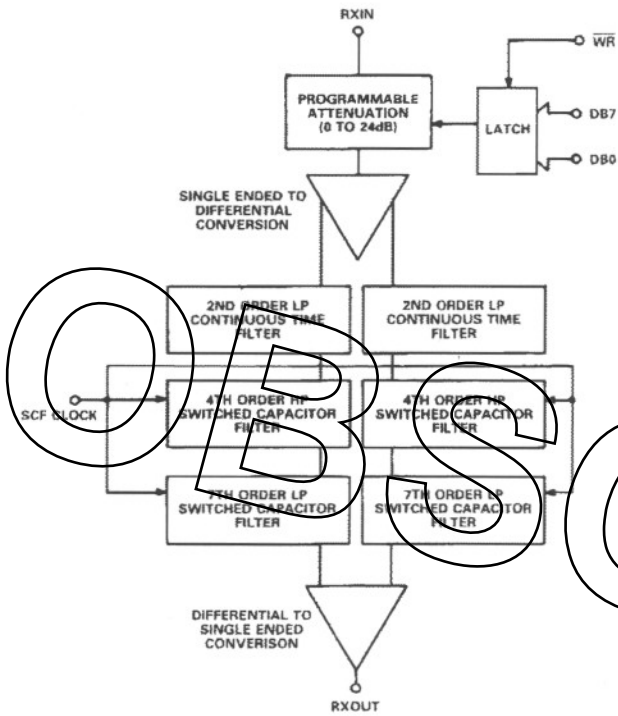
RXIN

$\overline{WR}$

PROGRAMMABLE ATTENUATION (0 TO 24dB)

LATCH

DB7

DB0

SINGLE ENDED TO DIFFERENTIAL CONVERSION

2ND ORDER LP CONTINUOUS TIME FILTER

2ND ORDER LP CONTINUOUS TIME FILTER

SCF CLOCK

4TH ORDER HP SWITCHED CAPACITOR FILTER

4TH ORDER HP SWITCHED CAPACITOR FILTER

7TH ORDER LP SWITCHED CAPACITOR FILTER

7TH ORDER LP SWITCHED CAPACITOR FILTER

DIFFERENTIAL TO SINGLE ENDED CONVERISON

RXOUT

OBSO